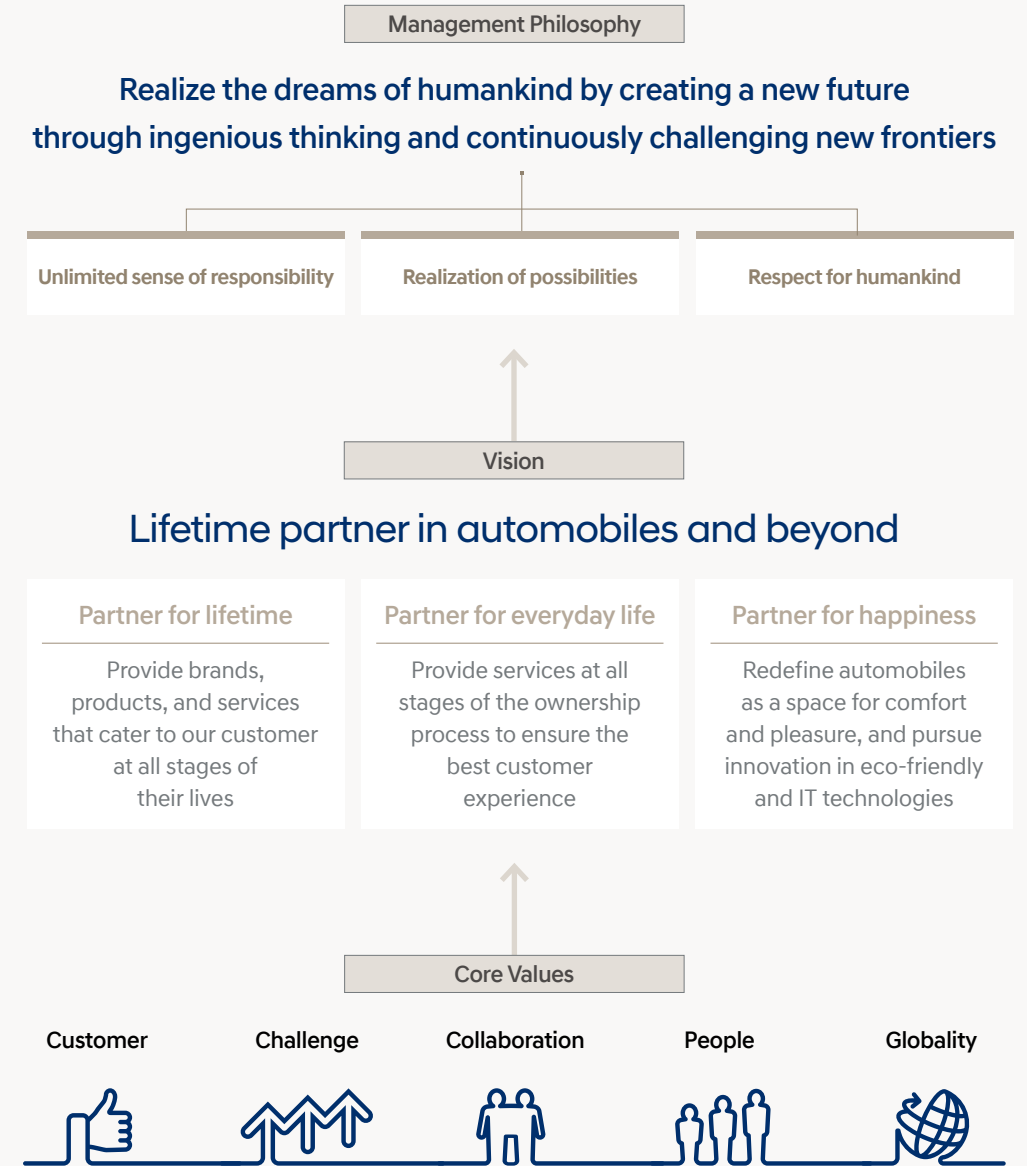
Management Philosophy

Realize the dreams of humankind by creating a new future through ingenious thinking and continuously challenging new frontiers

Unlimited sense of responsibility

Realization of possibilities

Respect for humankind

Vision

Lifetime partner in automobiles and beyond

Partner for lifetime

Provide brands, products, and services that cater to our customer at all stages of their lives

Partner for everyday life

Provide services at all stages of the ownership process to ensure the best customer experience

Partner for happiness

Redefine automobiles as a space for comfort and pleasure, and pursue innovation in eco-friendly and IT technologies

Core Values

Customer

Challenge

Collaboration

People

Globality